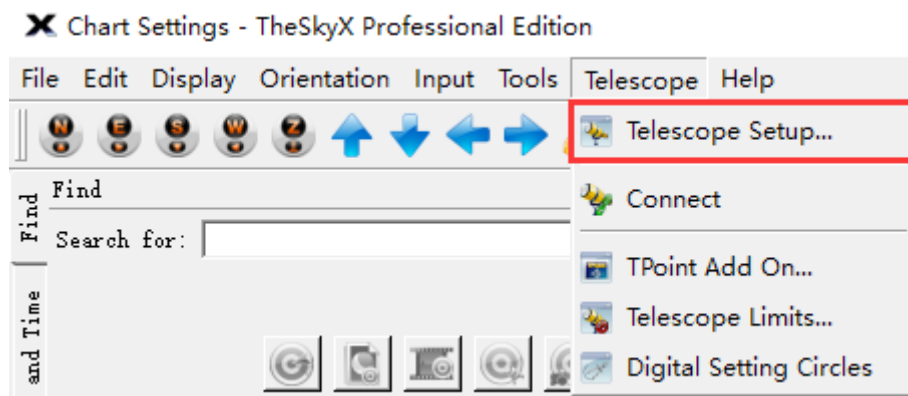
Chart Settings - TheSkyX Professional Edition

File Edit Display Orientation Input Tools Telescope Help

N E S W Z

Telescope Setup...

Connect

TPoint Add On...

Telescope Limits...

Digital Setting Circles

Find

Find

Search for:

and Time